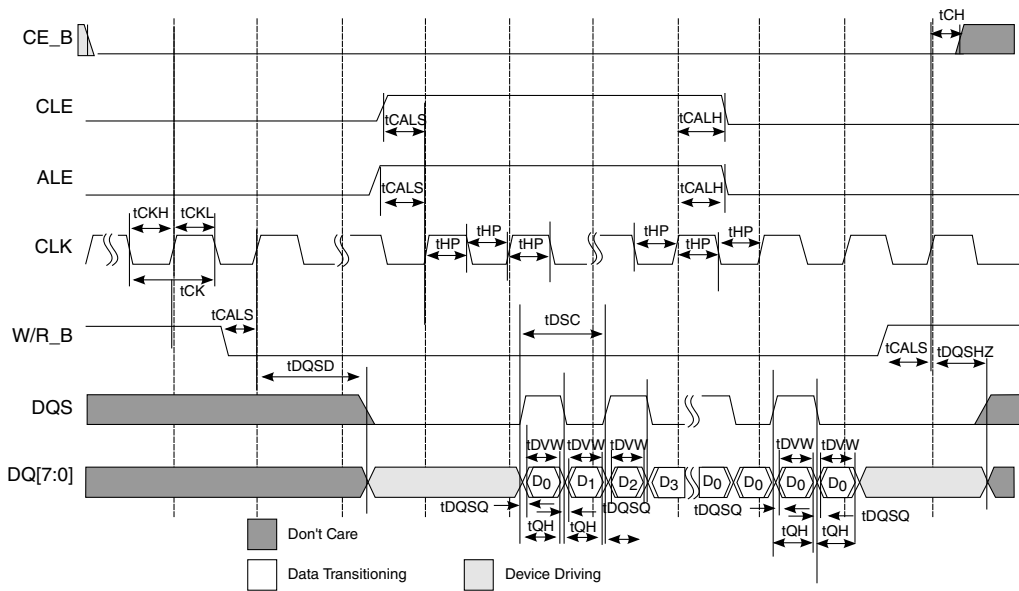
tCH
CE_B
CLE
tCALS
tCALH
ALE
tCALS
tCALH
tCKH tCKL
CLK
tHP tHP tHP tHP tHP tHP
tCK
tCALS
W/R_B
tDSC
tCALS tDQSHZ
tDQSD
DQS
tDVW tDVW tDVW tDVW tDVW
DQ[7:0]
$D_0$ $D_1$ $D_2$ $D_3$ $D_0$ $D_0$ $D_0$ $D_0$
tDQSQ
tDQSQ
tDQSQ
tDQSQ
tQH tQH
tQH tQH
Don't Care
Data Transitioning
Device Driving